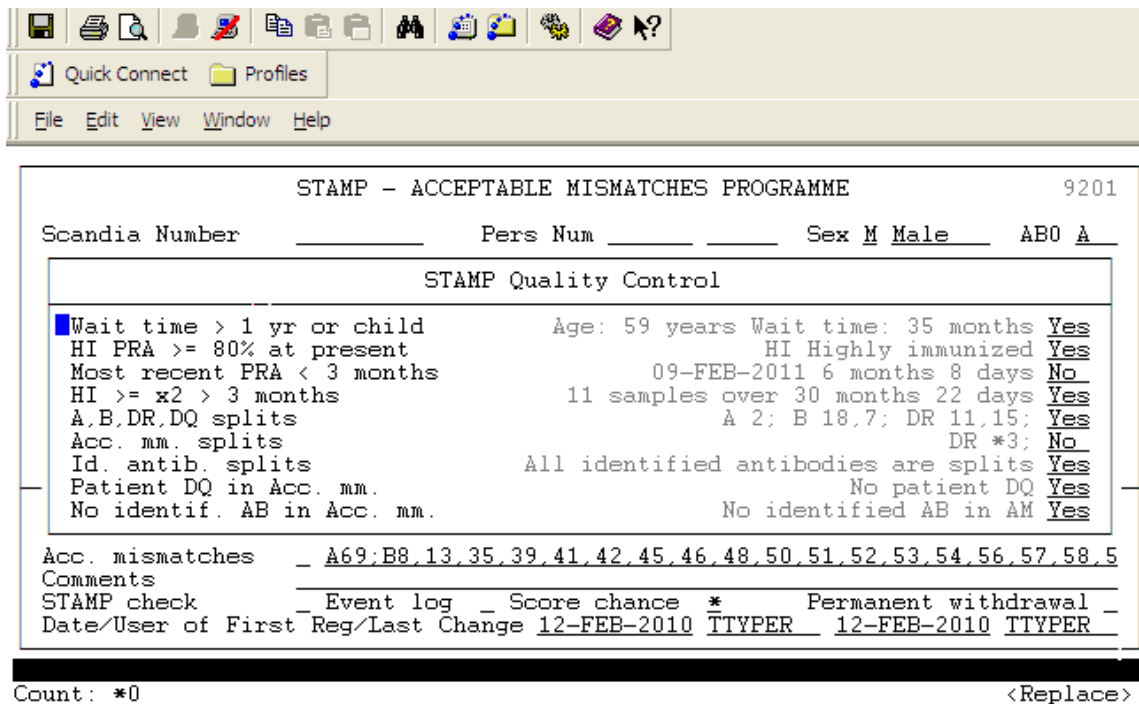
Quick Connect Profiles

File Edit View Window Help

STAMP – ACCEPTABLE MISMATCHES PROGRAMME 9201

Scandia Number Pers Num Sex M Male AB0 A

STAMP Quality Control

Wait time > 1 yr or child Age: 59 years Wait time: 35 months Yes
HI PRA >= 80% at present HI Highly immunized Yes
Most recent PRA < 3 months 09-FEB-2011 6 months 8 days No
HI >= x2 > 3 months 11 samples over 30 months 22 days Yes
A,B,DR,DQ splits A 2; B 18,7; DR 11,15; Yes
Acc. mm. splits DR *3; No
Id. antib. splits All identified antibodies are splits Yes
Patient DQ in Acc. mm. No patient DQ Yes
No identif. AB in Acc. mm. No identified AB in AM Yes

Acc. mismatches A69;B8,13,35,39,41,42,45,46,48,50,51,52,53,54,56,57,58,5
Comments
STAMP check _ Event log _ Score chance * Permanent withdrawal _
Date/User of First Reg/Last Change 12-FEB-2010 TTYPER 12-FEB-2010 TTYPER

Count: *0 <Replace>